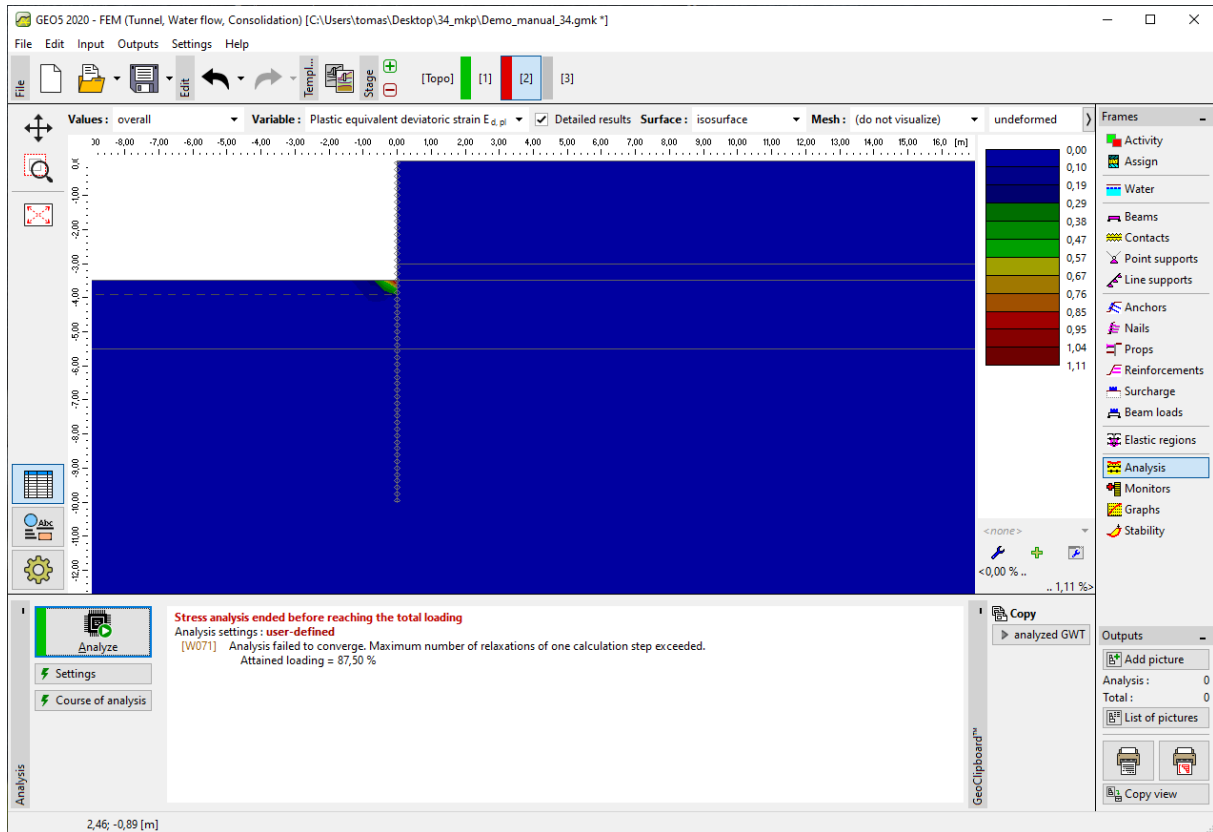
GEO5 2020 - FEM (Tunnel, Water flow, Consolidation) [C:\Users\tomas\Desktop\34_mkp\Demo_manual_34.gmk *]

File Edit Input Outputs Settings Help

File Edit Templ... Stage [Topo] [1] [2] [3]

Values : overall Variable : Plastic equivalent deviatoric strain $E_{d,pl}$ Detailed results Surface : isosurface Mesh : (do not visualize) undeformed

,00 -8,00 -7,00 -6,00 -5,00 -4,00 -3,00 -2,00 -1,00 0,00 1,00 2,00 3,00 4,00 5,00 6,00 7,00 8,00 9,00 10,00 11,00 12,00 13,00 14,00 15,00 16,0 [m]

0,0 -1,00 -2,00 -3,00 -4,00 -5,00 -6,00 -7,00 -8,00 -9,00 -10,00 -11,00 -12,00

0,00
0,10
0,19
0,29
0,38
0,47
0,57
0,67
0,76
0,85
0,95
1,04
1,11

<none>
<0,00 % ..
.. 1,11 %>

Frames
Activity
Assign
Water
Beams
Contacts
Point supports
Line supports
Anchors
Nails
Props
Reinforcements
Surcharge
Beam loads
Elastic regions
Analysis
Monitors
Graphs
Stability

Analyze
Settings
Course of analysis

Stress analysis ended before reaching the total loading
Analysis settings : user-defined
[W071] Analysis failed to converge. Maximum number of relaxations of one calculation step exceeded.
Attained loading = 87,50 %

Copy
analyzed GWT

GeoClipboard™

Outputs
Add picture
Analysis : 0
Total : 0
List of pictures
Copy view

Analysis

2,46; -0,89 [m]